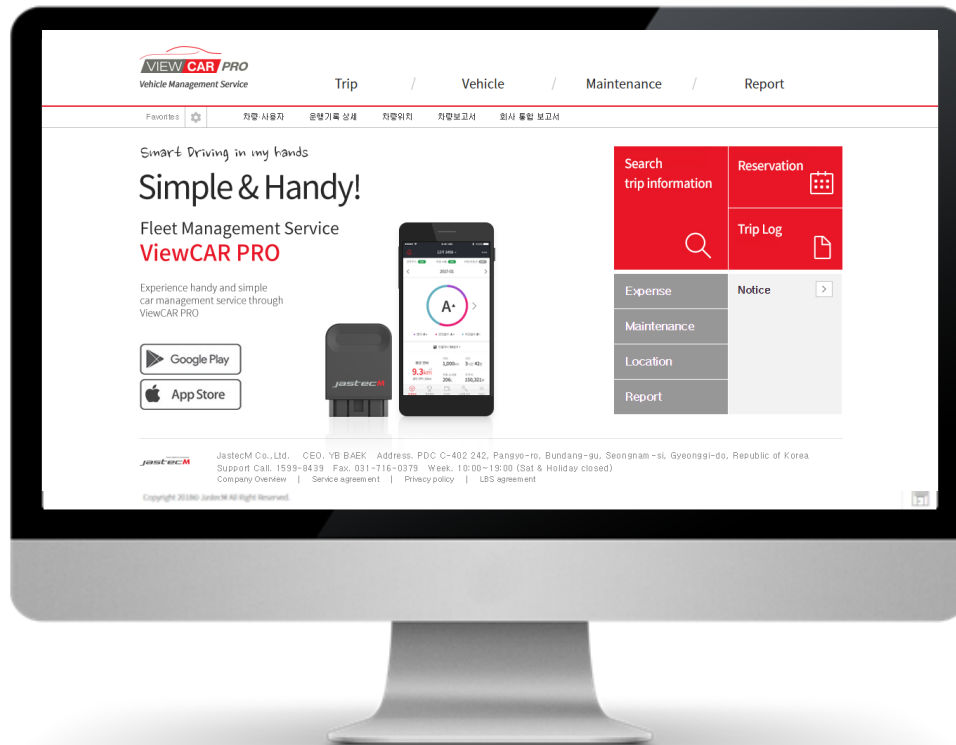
VIEW CAR PRO
Vehicle Management Service

Trip / Vehicle / Maintenance / Report

Favorites 차량·사용자 운행기록 상세 차량위치 차량보고서 회사 통합 보고서

Smart Driving in my hands

Simple & Handy!

Fleet Management Service
ViewCAR PRO

Experience handy and simple car management service through ViewCAR PRO

Google Play
App Store

jastecM

A+

9.3

Search trip information

Reservation

Trip Log

Expense

Maintenance

Location

Report

Notice

jastecM

JastecM Co.,Ltd. CEO. YB BAEK Address. PDC C-402 242, Pangyo-ro, Bundang-gu, Seongnam-si, Gyeonggi-do, Republic of Korea
Support Call. 1599-8439 Fax. 031-716-0379 Week. 10:00~19:00 (Sat & Holiday closed)
Company Overview | Service agreement | Privacy policy | LBS agreement

Copyright 2018© JastecM All Right Reserved.